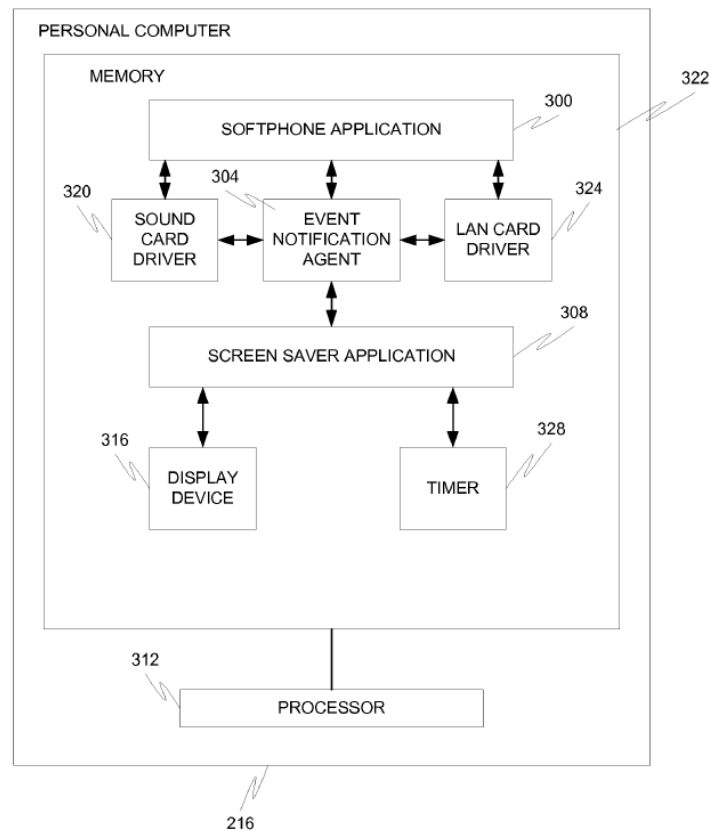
PERSONAL COMPUTER

MEMORY

322

300

SOFTPHONE APPLICATION

320

304

324

SOUND CARD DRIVER

EVENT NOTIFICATION AGENT

LAN CARD DRIVER

308

SCREEN SAVER APPLICATION

316

328

DISPLAY DEVICE

TIMER

312

PROCESSOR

216